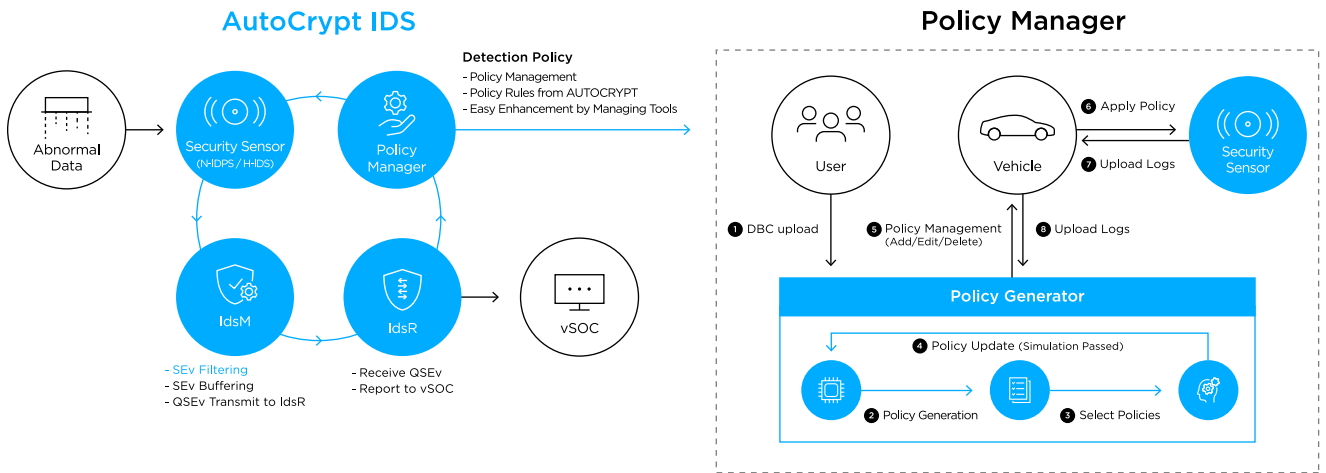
AutoCrypt IDS

Abnormal Data

Security Sensor (N-IDPS / H-IDS)

Policy Manager

Detection Policy
- Policy Management
- Policy Rules from AUTOCRYPT
- Easy Enhancement by Managing Tools

IdsM

IdsR

vSOC

- SEv Filtering
- SEv Buffering
- QSEv Transmit to IdsR

- Receive QSEv
- Report to vSOC

Policy Manager

User

Vehicle

6 Apply Policy

7 Upload Logs

Security Sensor

1 DBC upload

5 Policy Management (Add/Edit/Delete)

8 Upload Logs

Policy Generator

4 Policy Update (Simulation Passed)

2 Policy Generation

3 Select Policies